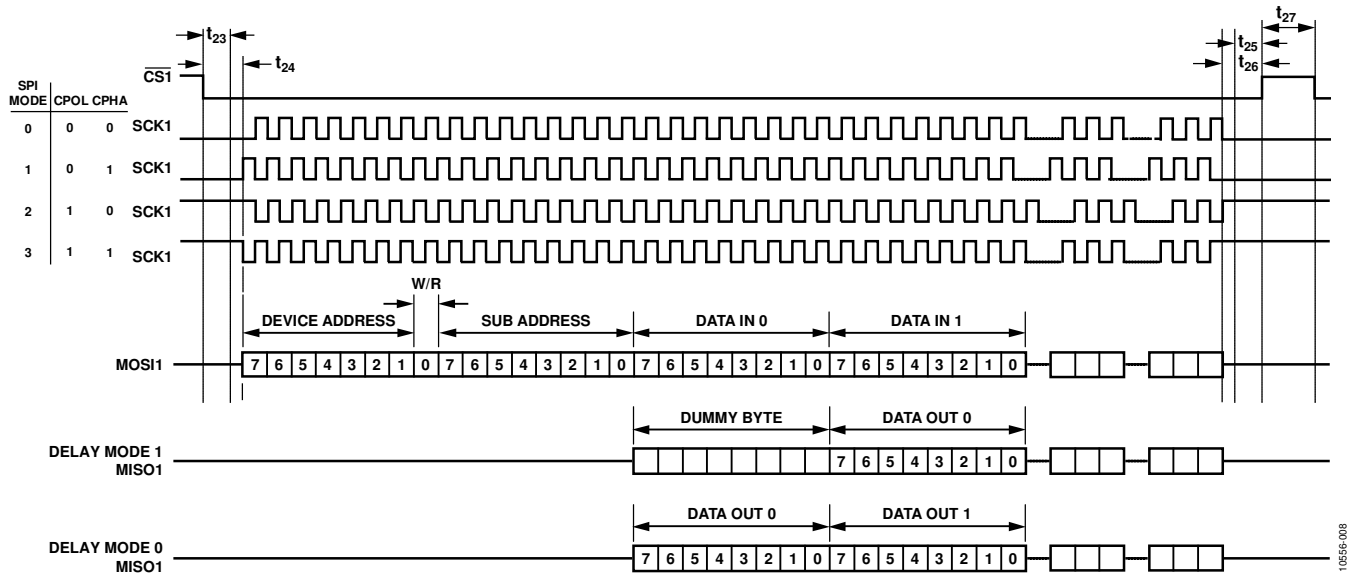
$t_{23}$

$t_{24}$

$t_{27}$

$t_{25}$

$t_{26}$

$\overline{CS1}$

| SPI MODE | CPOL | CPHA |
|---|---|---|
| 0 | 0 | 0 |
| 1 | 0 | 1 |
| 2 | 1 | 0 |
| 3 | 1 | 1 |

SCK1

SCK1

SCK1

SCK1

W/R

DEVICE ADDRESS

SUB ADDRESS

DATA IN 0

DATA IN 1

MOSI1

7 6 5 4 3 2 1 0 7 6 5 4 3 2 1 0 7 6 5 4 3 2 1 0 7 6 5 4 3 2 1 0

DUMMY BYTE

DATA OUT 0

DELAY MODE 1 MISO1

7 6 5 4 3 2 1 0

DATA OUT 0

DATA OUT 1

DELAY MODE 0 MISO1

7 6 5 4 3 2 1 0 7 6 5 4 3 2 1 0

10556-008